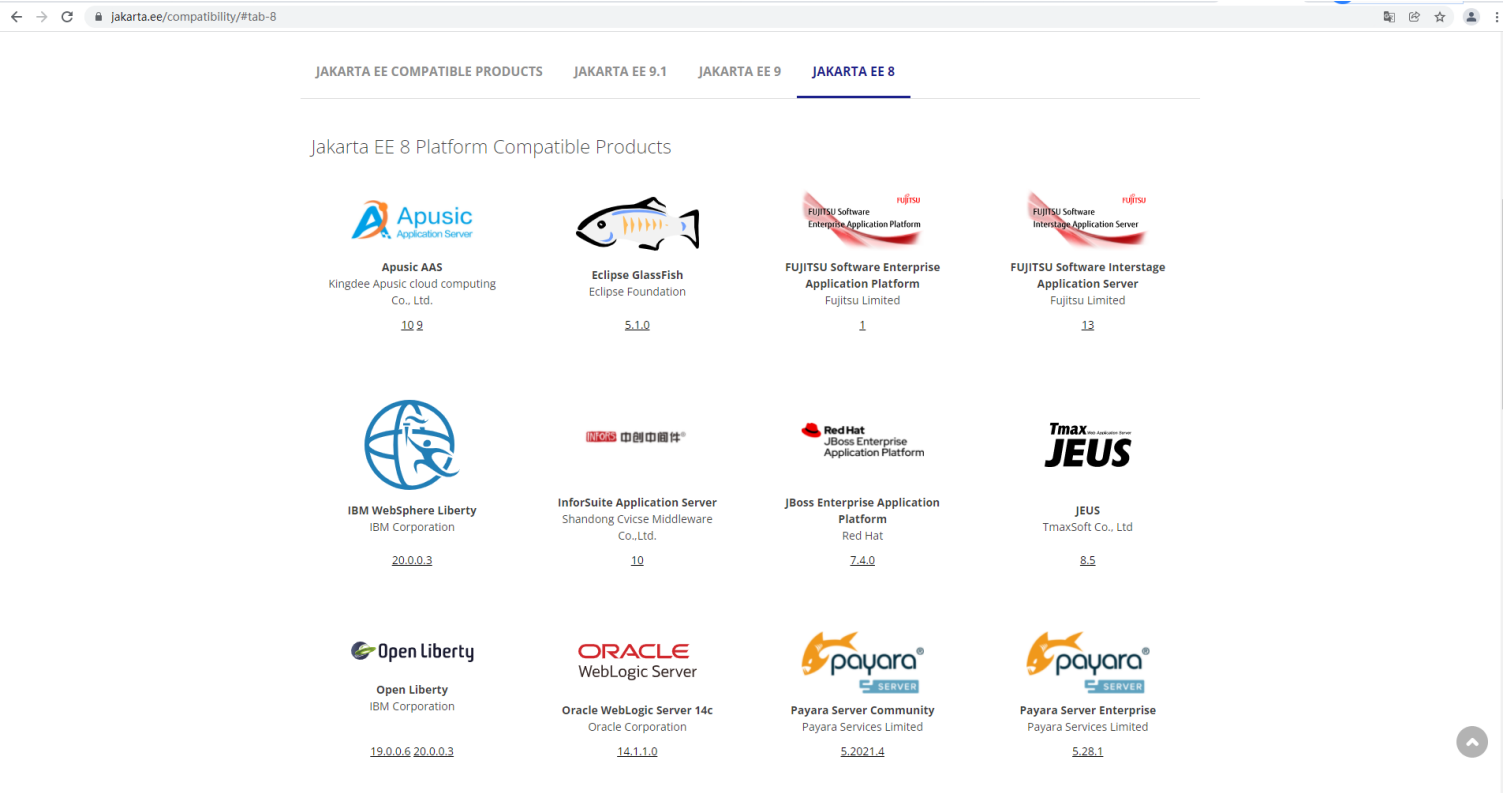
jakarta.ee/compatibility/#tab-8

JAKARTA EE COMPATIBLE PRODUCTS JAKARTA EE 9.1 JAKARTA EE 9 JAKARTA EE 8

Jakarta EE 8 Platform Compatible Products

Apusic Application Server

Apusic AAS
Kingdee Apusic cloud computing Co., Ltd.
10 9

Eclipse GlassFish
Eclipse Foundation
5.1.0

FUJITSU FUJITSU Software Enterprise Application Platform

FUJITSU Software Enterprise Application Platform
Fujitsu Limited
1

FUJITSU FUJITSU Software Interstage Application Server

FUJITSU Software Interstage Application Server
Fujitsu Limited
13

IBM WebSphere Liberty
IBM Corporation
20.0.0.3

INFORS 中创中间件®

InforSuite Application Server
Shandong Cvicse Middleware Co.,Ltd.
10

Red Hat JBoss Enterprise Application Platform

JBoss Enterprise Application Platform
Red Hat
7.4.0

Tmax Web Application Server JEUS

JEUS
TmaxSoft Co., Ltd
8.5

Open Liberty

Open Liberty
IBM Corporation
19.0.0.6 20.0.0.3

ORACLE WebLogic Server

Oracle WebLogic Server 14c
Oracle Corporation
14.1.1.0

payara® SERVER

Payara Server Community
Payara Services Limited
5.2021.4

payara® SERVER

Payara Server Enterprise
Payara Services Limited
5.28.1